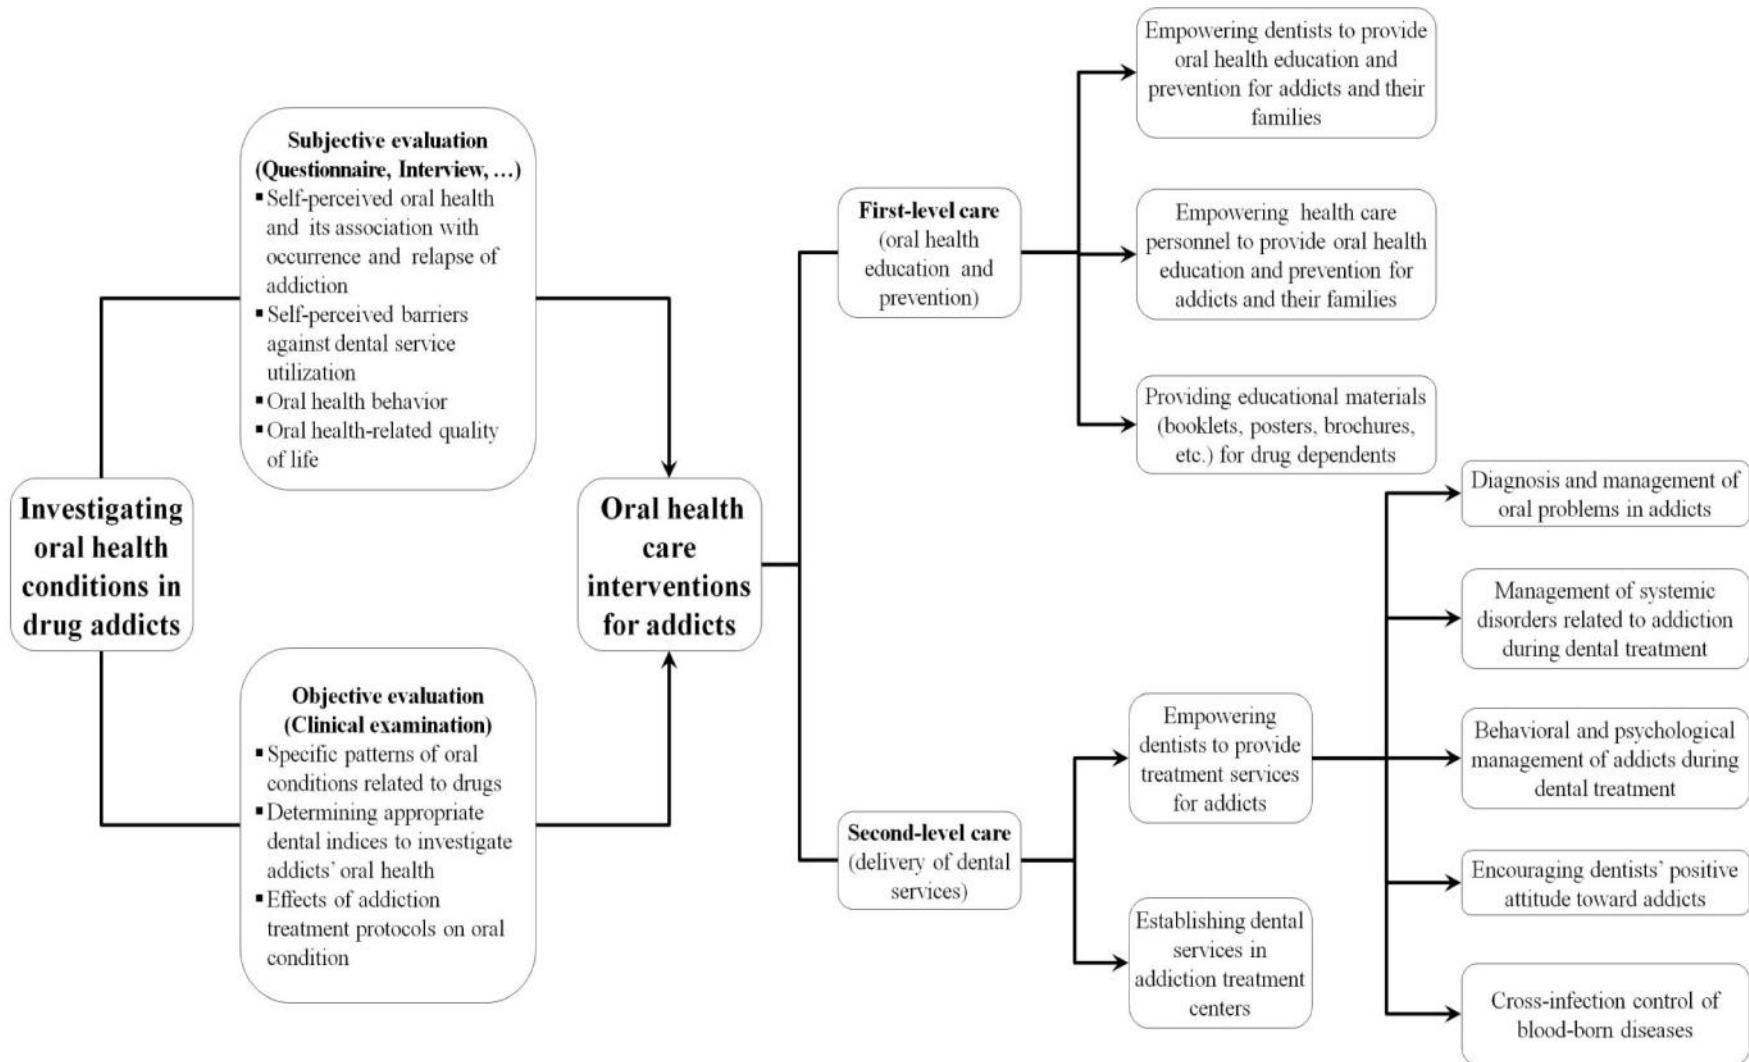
Investigating oral health conditions in drug addicts

Subjective evaluation (Questionnaire, Interview, …)
▪ Self-perceived oral health and its association with occurrence and relapse of addiction
▪ Self-perceived barriers against dental service utilization
▪ Oral health behavior
▪ Oral health-related quality of life

Objective evaluation (Clinical examination)
▪ Specific patterns of oral conditions related to drugs
▪ Determining appropriate dental indices to investigate addicts' oral health
▪ Effects of addiction treatment protocols on oral condition

Oral health care interventions for addicts

First-level care (oral health education and prevention)

Empowering dentists to provide oral health education and prevention for addicts and their families

Empowering health care personnel to provide oral health education and prevention for addicts and their families

Providing educational materials (booklets, posters, brochures, etc.) for drug dependents

Second-level care (delivery of dental services)

Empowering dentists to provide treatment services for addicts

Establishing dental services in addiction treatment centers

Diagnosis and management of oral problems in addicts

Management of systemic disorders related to addiction during dental treatment

Behavioral and psychological management of addicts during dental treatment

Encouraging dentists' positive attitude toward addicts

Cross-infection control of blood-born diseases